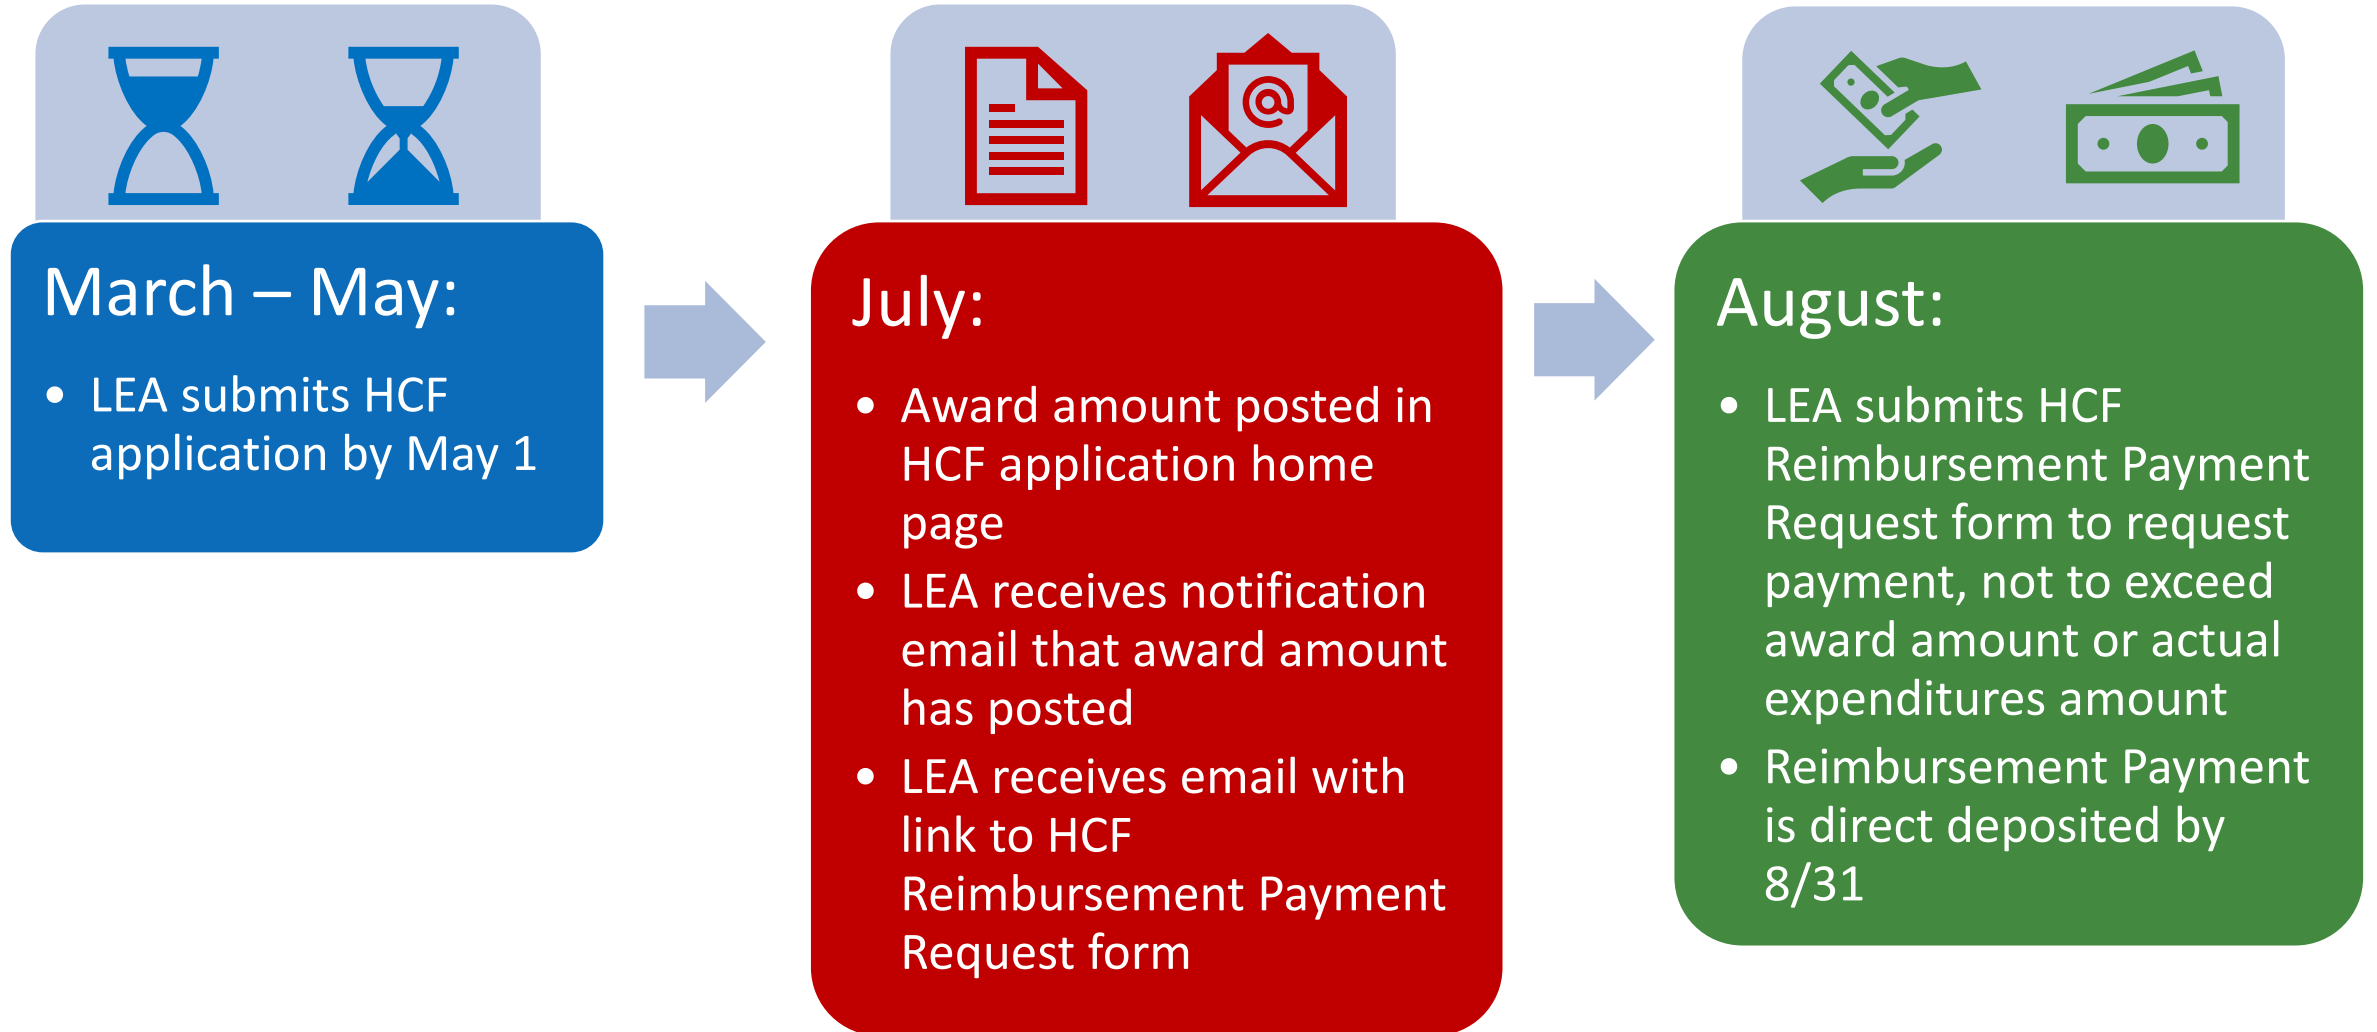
March – May:

- LEA submits HCF application by May 1

July:

- Award amount posted in HCF application home page
- LEA receives notification email that award amount has posted
- LEA receives email with link to HCF Reimbursement Payment Request form

August:

- LEA submits HCF Reimbursement Payment Request form to request payment, not to exceed award amount or actual expenditures amount
- Reimbursement Payment is direct deposited by 8/31